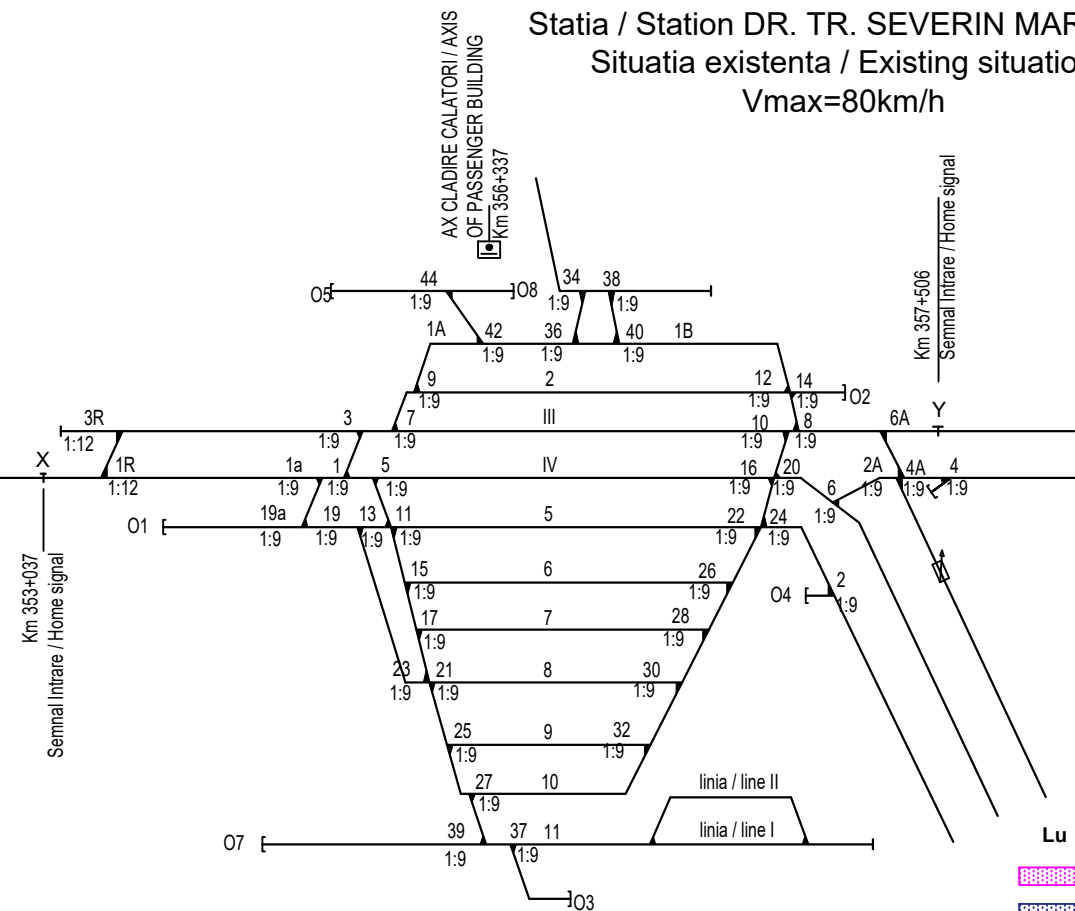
Statia / Station DR. TR. SEVERIN MAR
Situatia existenta / Existing situatio
Vmax=80km/h

AX CLADIRE CALATORI / AXIS OF PASSENGER BUILDING
Km 356+337

Km 357+506
Semnal Intrare / Home signal

Km 353+037
Semnal Intrare / Home signal

O5 44 1:9 O8
34 1:9 38 1:9
1A 42 1:9 36 1:9 40 1:9 1B
9 1:9 2 12 1:9 14 1:9 O2
3R 1:12 3 1:9 7 1:9 III 10 1:9 8 1:9 6A Y
X 1R 1:12 1a 1:9 1 1:9 5 1:9 IV 16 1:9 20 1:9 2A 1:9 4A 1:9 4 1:9
6 1:9
O1 19a 1:9 19 1:9 13 1:9 11 1:9 5 22 1:9 24 1:9
15 1:9 6 26 1:9
O4 2 1:9
17 1:9 7 28 1:9
23 1:9 21 1:9 8 30 1:9
25 1:9 9 32 1:9
27 1:9 10
linia / line II
linia / line I
O7 39 1:9 37 1:9 11
O3
Lu